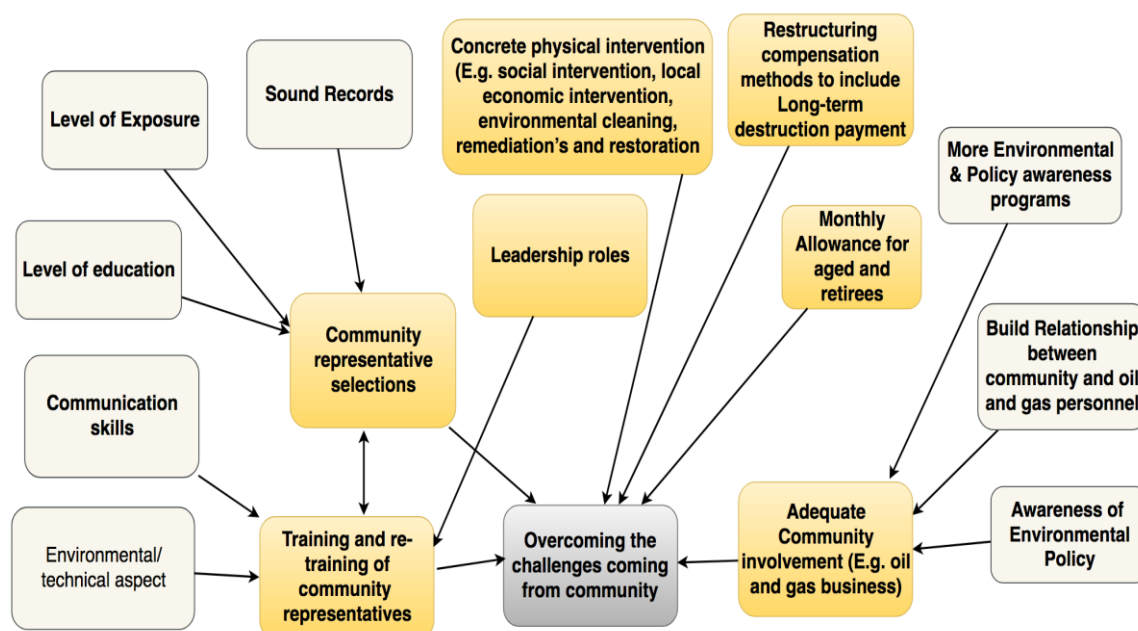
Level of Exposure

Sound Records

Concrete physical intervention (E.g. social intervention, local economic intervention, environmental cleaning, remediation's and restoration

Restructuring compensation methods to include Long-term destruction payment

More Environmental & Policy awareness programs

Level of education

Leadership roles

Monthly Allowance for aged and retirees

Community representative selections

Build Relationship between community and oil and gas personnel

Communication skills

Environmental/ technical aspect

Training and re-training of community representatives

Overcoming the challenges coming from community

Adequate Community involvement (E.g. oil and gas business)

Awareness of Environmental Policy